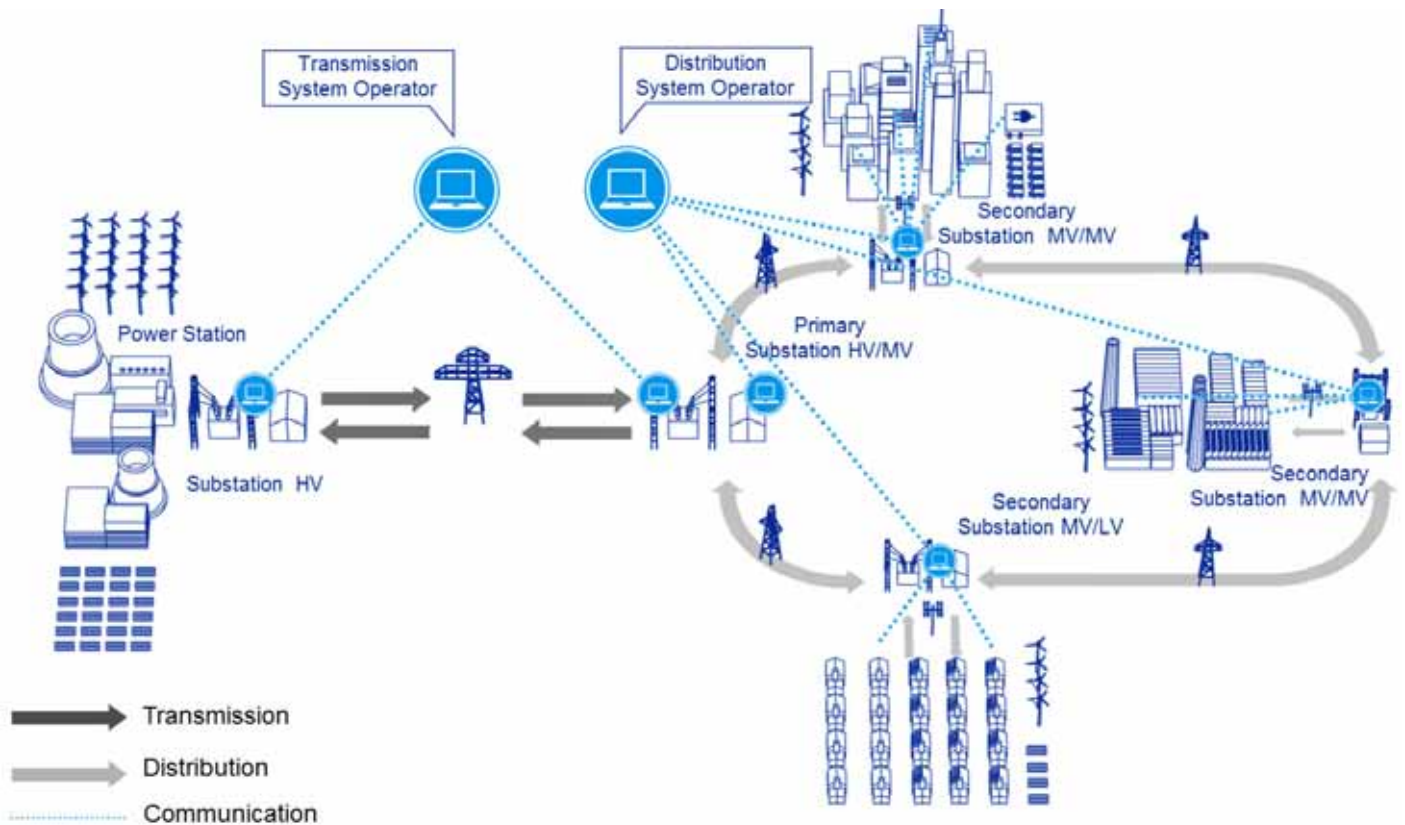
Transmission System Operator

Distribution System Operator

Secondary Substation MV/MV

Power Station

Primary Substation HV/MV

Substation HV

Secondary Substation MV/LV

Secondary Substation MV/MV

Transmission

Distribution

Communication